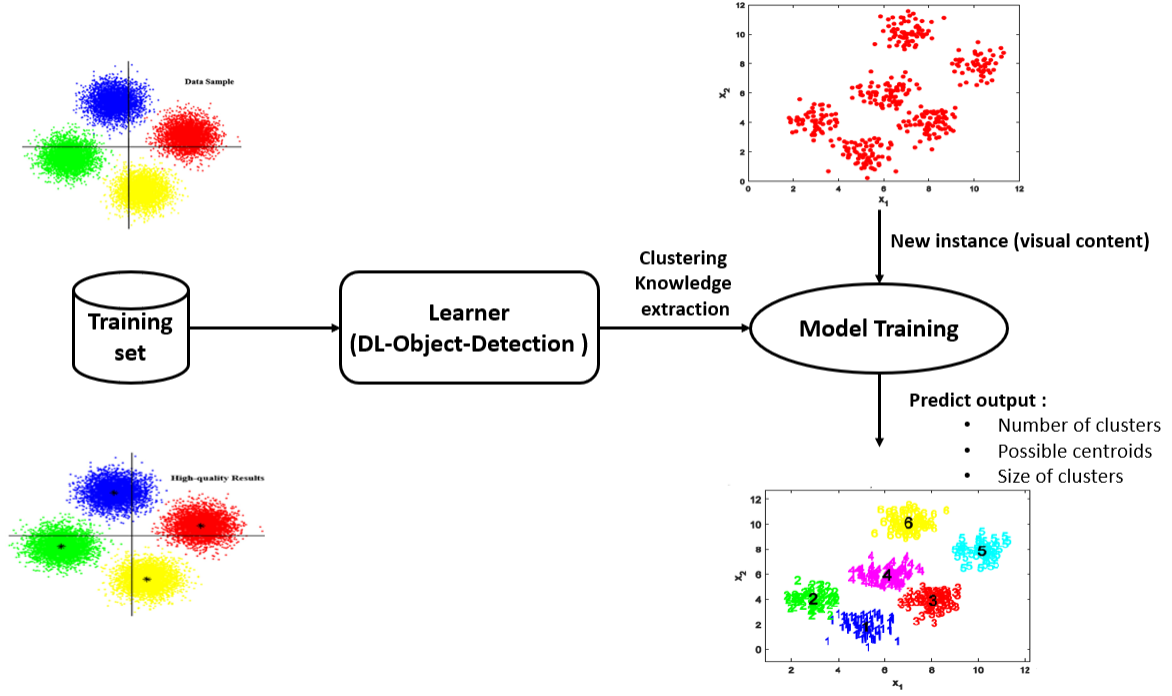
Data Sample

Training set

Learner (DL-Object-Detection )

Clustering Knowledge extraction

Model Training

12
10
8
6
4
2
0
$x_2$
0 2 4 6 8 10 12
$x_1$

New instance (visual content)

Predict output :
• Number of clusters
• Possible centroids
• Size of clusters

High-quality Results

12
10
8
6
4
2
0
$x_2$
2 4 6 8 10 12
$x_1$
1 2 3 4 5 6